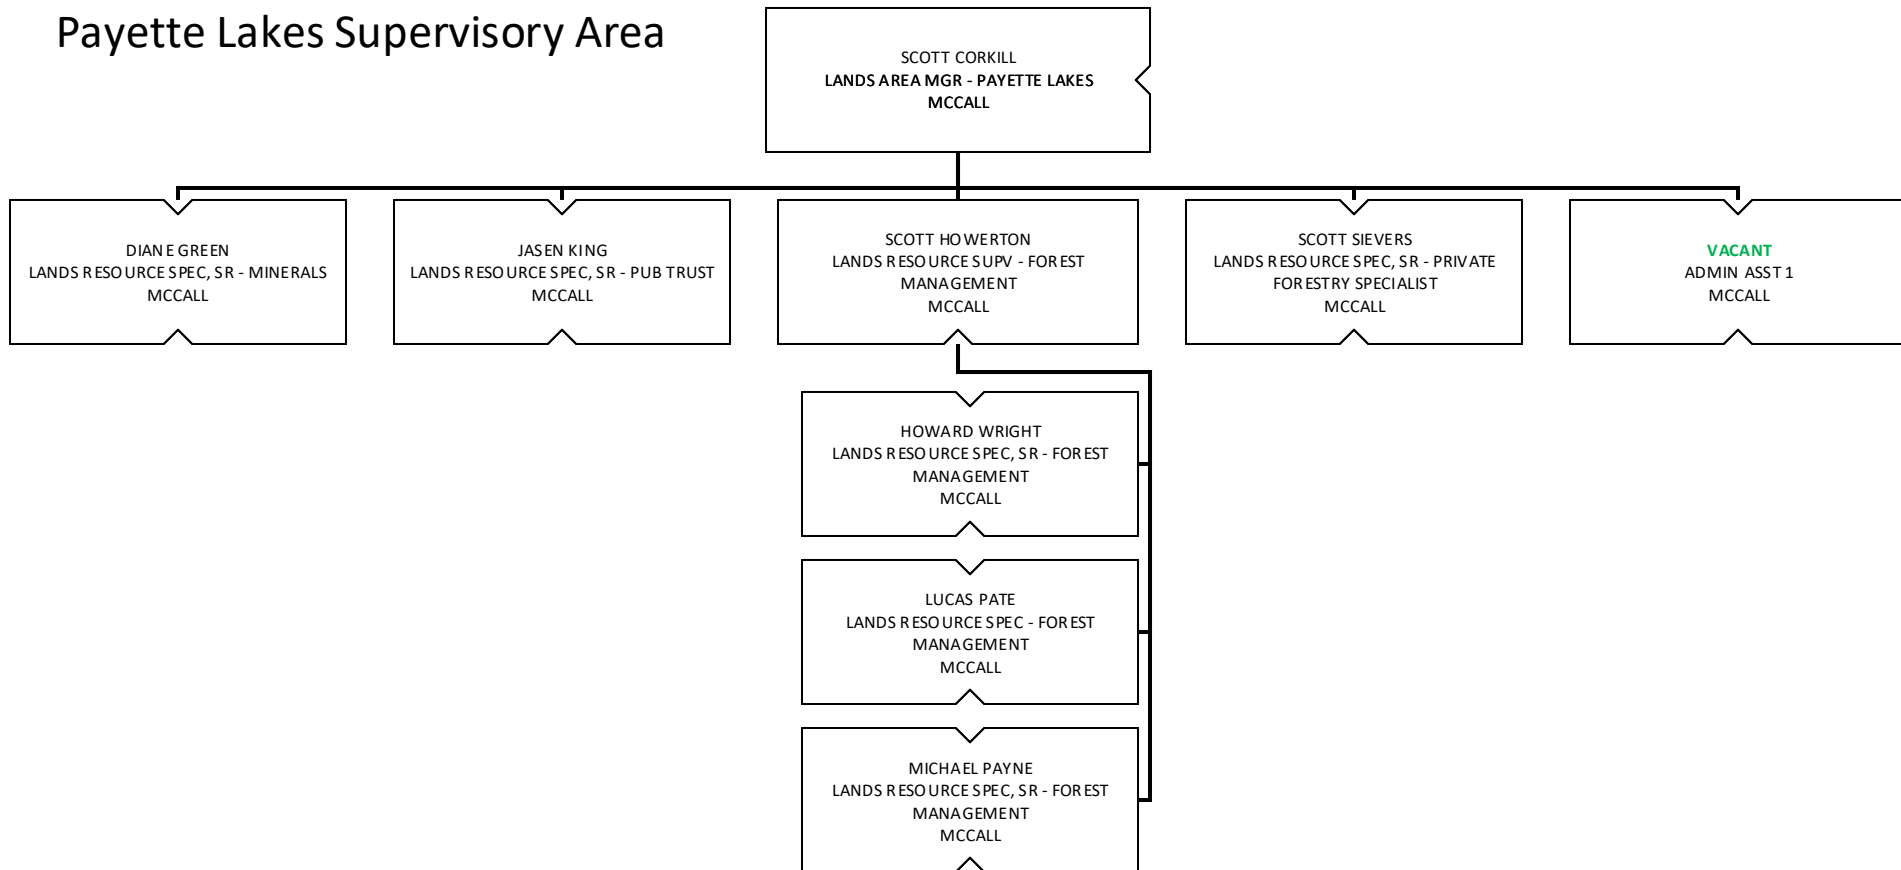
Payette Lakes Supervisory Area

SCOTT CORKILL
LANDS AREA MGR - PAYETTE LAKES
MCCALL

DIANE GREEN
LANDS RESOURCE SPEC, SR - MINERALS
MCCALL

JASEN KING
LANDS RESOURCE SPEC, SR - PUB TRUST
MCCALL

SCOTT HOWERTON
LANDS RESOURCE SUPV - FOREST MANAGEMENT
MCCALL

SCOTT SIEVERS
LANDS RESOURCE SPEC, SR - PRIVATE FORESTRY SPECIALIST
MCCALL

VACANT
ADMIN ASST 1
MCCALL

HOWARD WRIGHT
LANDS RESOURCE SPEC, SR - FOREST MANAGEMENT
MCCALL

LUCAS PATE
LANDS RESOURCE SPEC - FOREST MANAGEMENT
MCCALL

MICHAEL PAYNE
LANDS RESOURCE SPEC, SR - FOREST MANAGEMENT
MCCALL